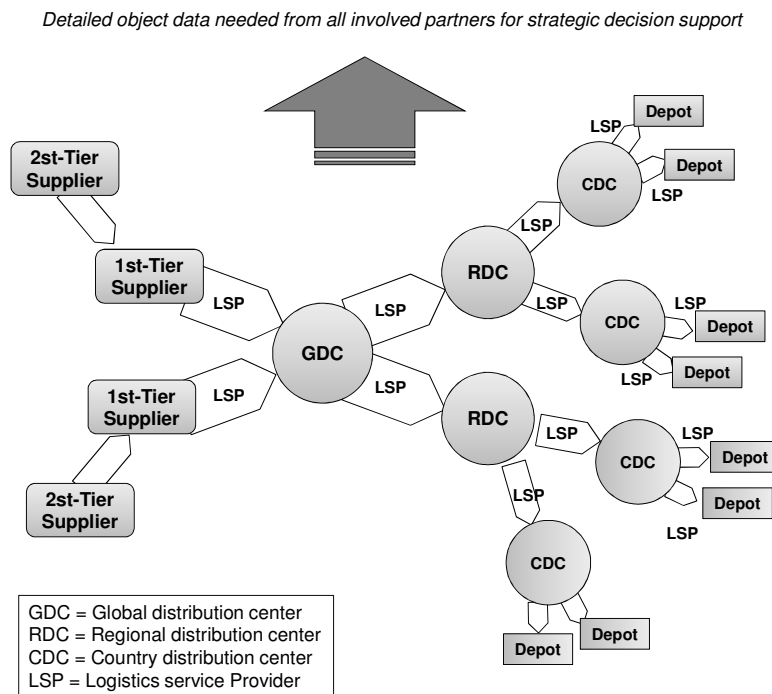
Detailed object data needed from all involved partners for strategic decision support

2st-Tier Supplier

1st-Tier Supplier

LSP

1st-Tier Supplier

LSP

2st-Tier Supplier

GDC

LSP

LSP

RDC

RDC

LSP

CDC

LSP

Depot

Depot

LSP

LSP

CDC

LSP

Depot

LSP

Depot

LSP

CDC

LSP

Depot

Depot

LSP

LSP

CDC

Depot

Depot

GDC = Global distribution center
RDC = Regional distribution center
CDC = Country distribution center
LSP = Logistics service Provider